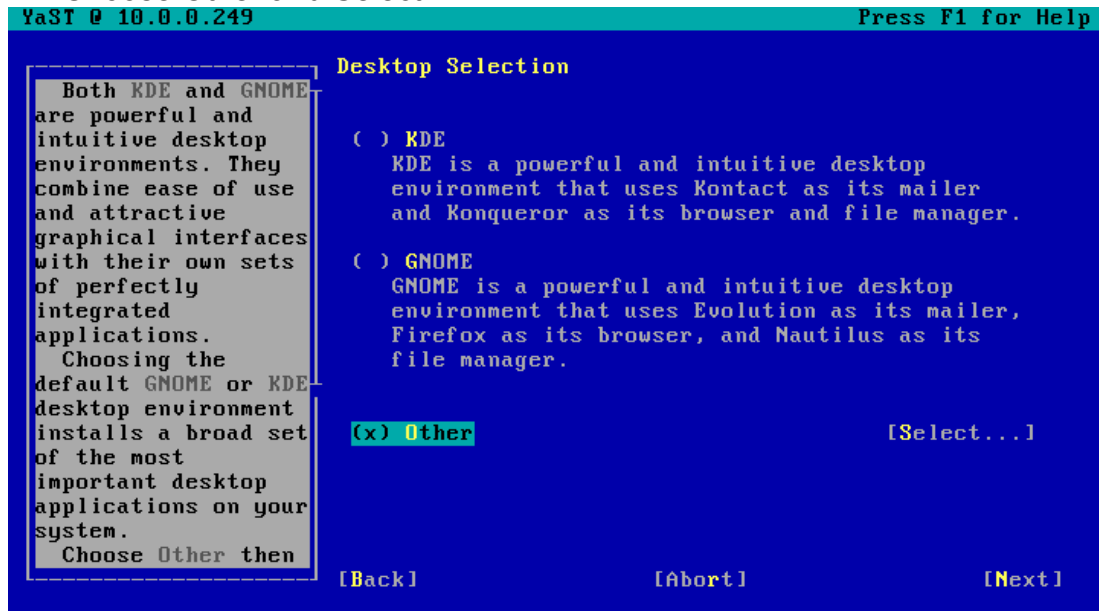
YaST @ 10.0.0.249

Press F1 for Help

Both KDE and GNOME are powerful and intuitive desktop environments. They combine ease of use and attractive graphical interfaces with their own sets of perfectly integrated applications.
Choosing the default GNOME or KDE desktop environment installs a broad set of the most important desktop applications on your system.
Choose Other then

Desktop Selection

( ) KDE
KDE is a powerful and intuitive desktop environment that uses Kontact as its mailer and Konqueror as its browser and file manager.

( ) GNOME
GNOME is a powerful and intuitive desktop environment that uses Evolution as its mailer, Firefox as its browser, and Nautilus as its file manager.

(x) Other

[Select...]

[Back]

[Abort]

[Next]